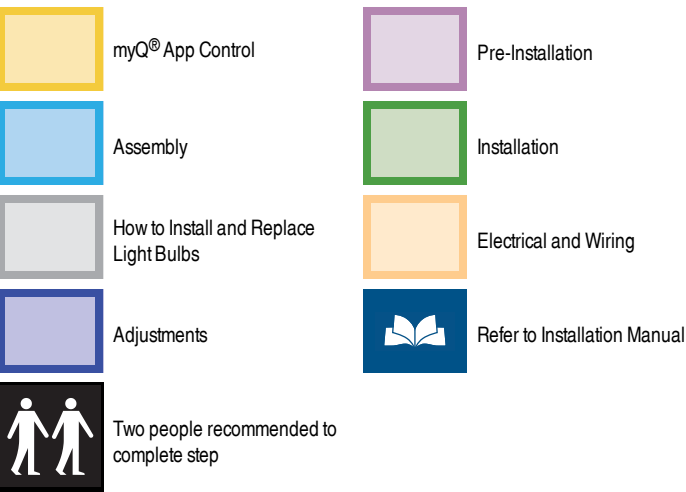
myQ® App Control

Assembly

How to Install and Replace Light Bulbs

Adjustments

Two people recommended to complete step

Pre-Installation

Installation

Electrical and Wiring

Refer to Installation Manual